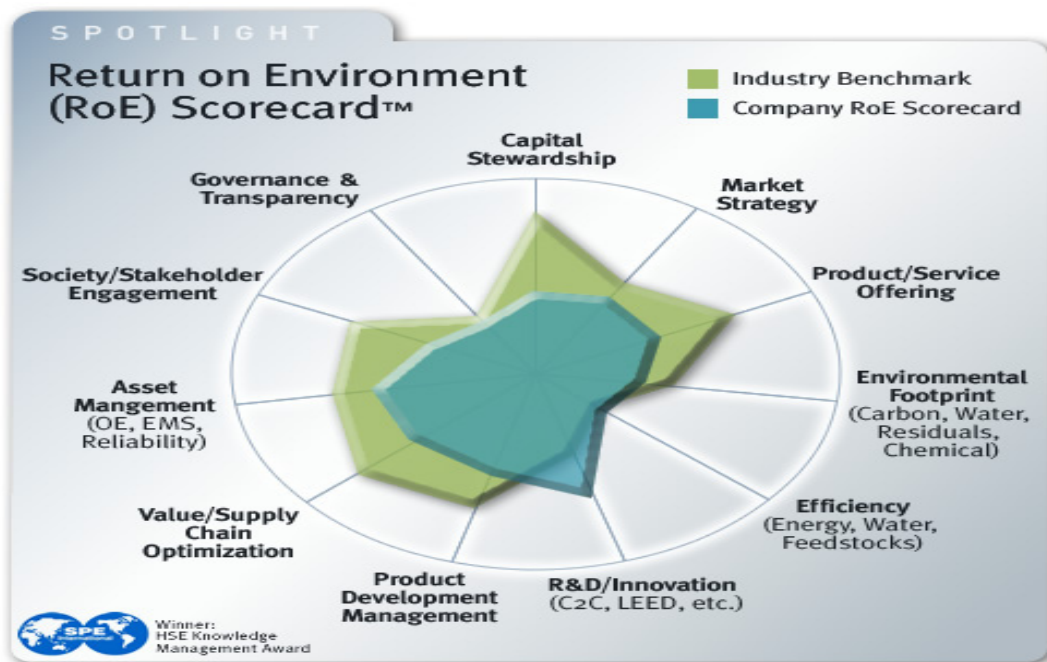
SPOTLIGHT

Return on Environment (RoE) Scorecard™

Industry Benchmark

Company RoE Scorecard

Capital Stewardship

Market Strategy

Product/Service Offering

Environmental Footprint (Carbon, Water, Residuals, Chemical)

Efficiency (Energy, Water, Feedstocks)

R&D/Innovation (C2C, LEED, etc.)

Product Development Management

Value/Supply Chain Optimization

Asset Mangement (OE, EMS, Reliability)

Society/Stakeholder Engagement

Governance & Transparency

SPE International

Winner: HSE Knowledge Management Award